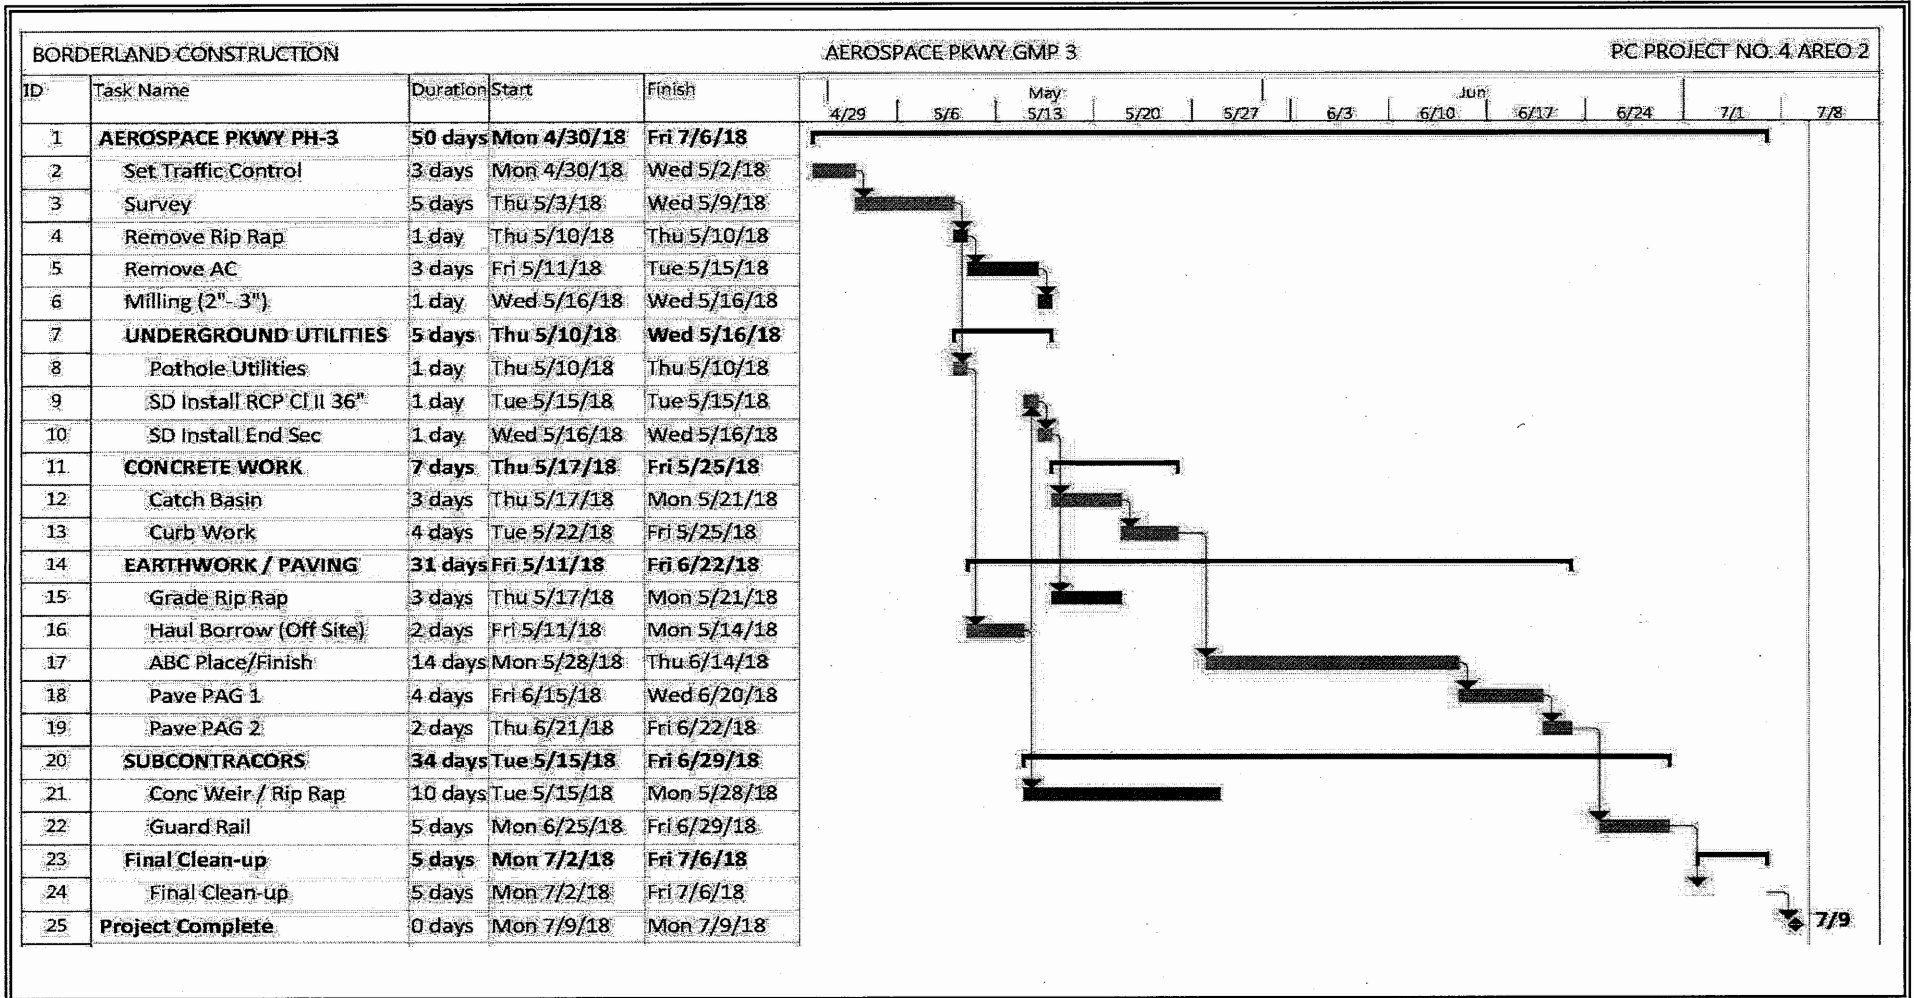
BORDERLAND CONSTRUCTION

AEROSPACE PKWY GMP 3

PC PROJECT NO. 4 AREO 2

| ID | Task Name | Duration | Start | Finish |
|---|---|---|---|---|
| 1 | AEROSPACE PKWY PH-3 | 50 days | Mon 4/30/18 | Fri 7/6/18 |
| 2 | Set Traffic Control | 3 days | Mon 4/30/18 | Wed 5/2/18 |
| 3 | Survey | 5 days | Thu 5/3/18 | Wed 5/9/18 |
| 4 | Remove Rip Rap | 1 day | Thu 5/10/18 | Thu 5/10/18 |
| 5 | Remove AC | 3 days | Fri 5/11/18 | Tue 5/15/18 |
| 6 | Milling (2"- 3") | 1 day | Wed 5/16/18 | Wed 5/16/18 |
| 7 | UNDERGROUND UTILITIES | 5 days | Thu 5/10/18 | Wed 5/16/18 |
| 8 | Pothole Utilities | 1 day | Thu 5/10/18 | Thu 5/10/18 |
| 9 | SD Install RCP Cl II 36" | 1 day | Tue 5/15/18 | Tue 5/15/18 |
| 10 | SD Install End Sec | 1 day | Wed 5/16/18 | Wed 5/16/18 |
| 11 | CONCRETE WORK | 7 days | Thu 5/17/18 | Fri 5/25/18 |
| 12 | Catch Basin | 3 days | Thu 5/17/18 | Mon 5/21/18 |
| 13 | Curb Work | 4 days | Tue 5/22/18 | Fri 5/25/18 |
| 14 | EARTHWORK / PAVING | 31 days | Fri 5/11/18 | Fri 6/22/18 |
| 15 | Grade Rip Rap | 3 days | Thu 5/17/18 | Mon 5/21/18 |
| 16 | Haul Borrow (Off Site) | 2 days | Fri 5/11/18 | Mon 5/14/18 |
| 17 | ABC Place/Finish | 14 days | Mon 5/28/18 | Thu 6/14/18 |
| 18 | Pave PAG 1 | 4 days | Fri 6/15/18 | Wed 6/20/18 |
| 19 | Pave PAG 2 | 2 days | Thu 6/21/18 | Fri 6/22/18 |
| 20 | SUBCONTRACORS | 34 days | Tue 5/15/18 | Fri 6/29/18 |
| 21 | Conc Weir / Rip Rap | 10 days | Tue 5/15/18 | Mon 5/28/18 |
| 22 | Guard Rail | 5 days | Mon 6/25/18 | Fri 6/29/18 |
| 23 | Final Clean-up | 5 days | Mon 7/2/18 | Fri 7/6/18 |
| 24 | Final Clean-up | 5 days | Mon 7/2/18 | Fri 7/6/18 |
| 25 | Project Complete | 0 days | Mon 7/9/18 | Mon 7/9/18 |

May Jun
4/29 5/6 5/13 5/20 5/27 6/3 6/10 6/17 6/24 7/1 7/8

7/9